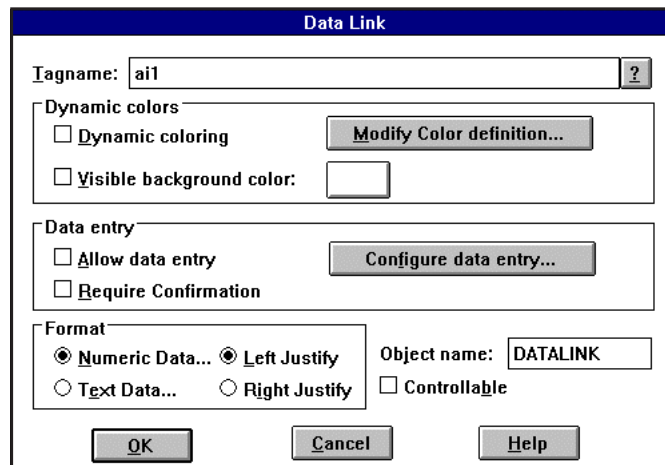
Data Link

Tagname: ai1 ?

Dynamic colors
☐ Dynamic coloring
Modify Color definition...
☐ Visible background color:

Data entry
☐ Allow data entry
Configure data entry...
☐ Require Confirmation

Format
◉ Numeric Data...
◉ Left Justify
○ Text Data...
○ Right Justify

Object name: DATALINK
☐ Controllable

OK
Cancel
Help